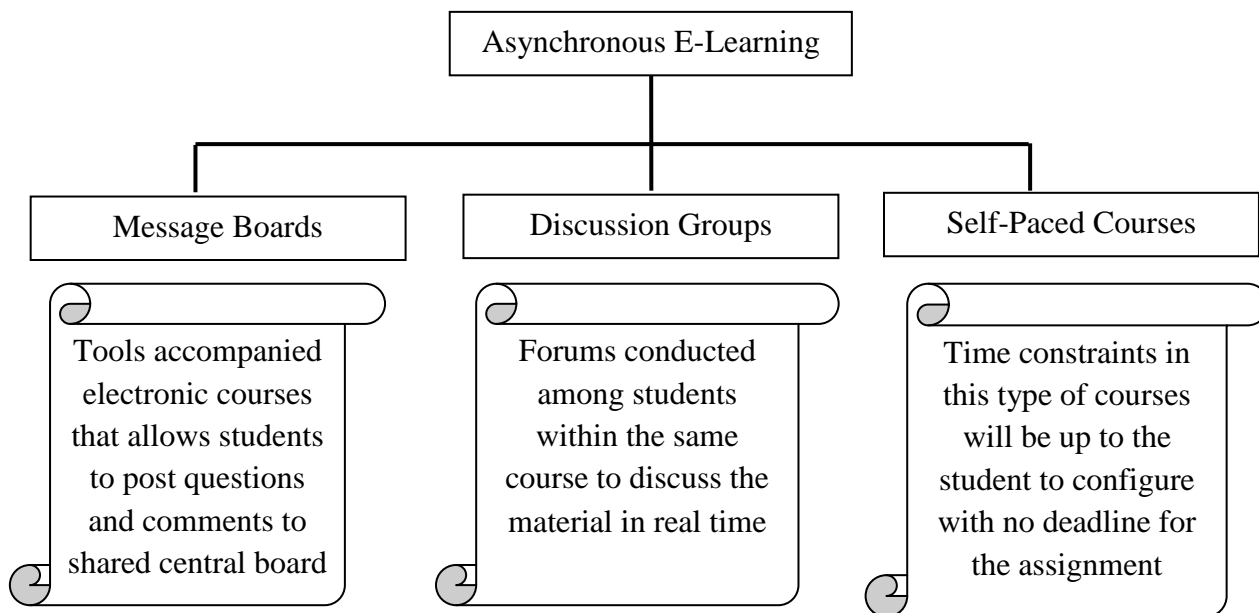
Asynchronous E-Learning

Message Boards

Tools accompanied electronic courses that allows students to post questions and comments to shared central board

Discussion Groups

Forums conducted among students within the same course to discuss the material in real time

Self-Paced Courses

Time constraints in this type of courses will be up to the student to configure with no deadline for the assignment